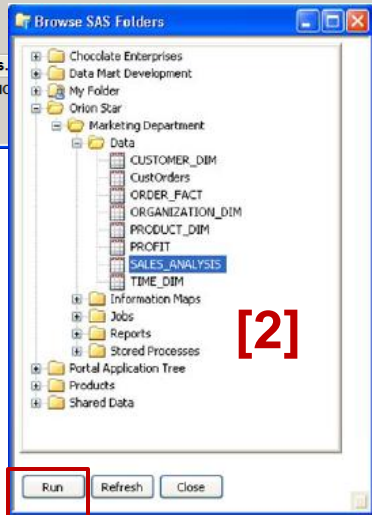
Browse SAS Folders

Chocolate Enterprises
Data Mart Development
My Folder
Orion Star
Marketing Department
Data
CUSTOMER_DIM
CustOrders
ORDER_FACT
ORGANIZATION_DIM
PRODUCT_DIM
PROFIT
SALES_ANALYSIS
TIME_DIM
Information Maps
Jobs
Reports
Stored Processes
Portal Application Tree
Products
Shared Data

[2]

Run
Refresh
Close